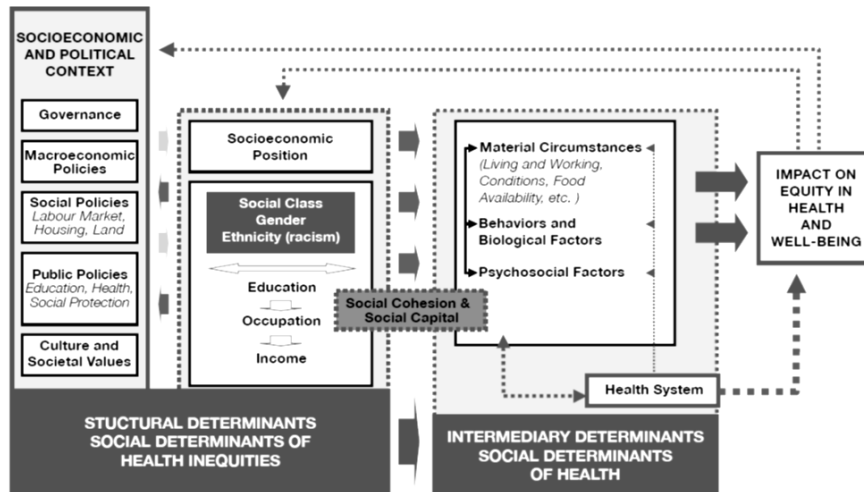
SOCIOECONOMIC AND POLITICAL CONTEXT

Governance

Macroeconomic Policies

Social Policies
Labour Market, Housing, Land

Public Policies
Education, Health, Social Protection

Culture and Societal Values

Socioeconomic Position

Social Class
Gender
Ethnicity (racism)

Education

Occupation

Income

Social Cohesion & Social Capital

Material Circumstances
(Living and Working, Conditions, Food Availability, etc. )

Behaviors and Biological Factors

Psychosocial Factors

Health System

IMPACT ON EQUITY IN HEALTH AND WELL-BEING

STUCTURAL DETERMINANTS
SOCIAL DETERMINANTS OF HEALTH INEQUITIES

INTERMEDIARY DETERMINANTS
SOCIAL DETERMINANTS OF HEALTH